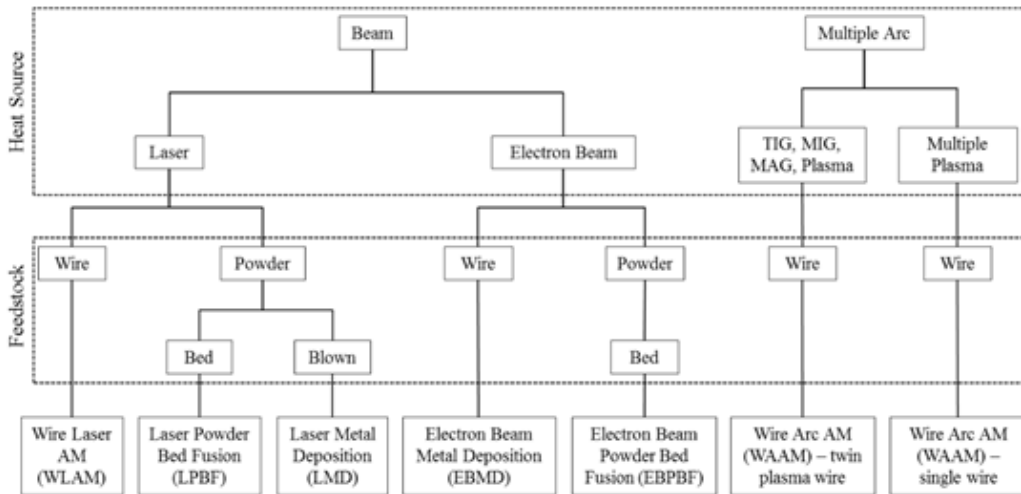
Heat Source

Beam

Multiple Arc

Laser

Electron Beam

TIG, MIG, MAG, Plasma

Multiple Plasma

Feedstock

Wire

Powder

Wire

Powder

Wire

Wire

Bed

Blown

Bed

Wire Laser AM (WLAM)

Laser Powder Bed Fusion (LPBF)

Laser Metal Deposition (LMD)

Electron Beam Metal Deposition (EBMD)

Electron Beam Powder Bed Fusion (EBPBF)

Wire Arc AM (WAAM) – twin plasma wire

Wire Arc AM (WAAM) – single wire